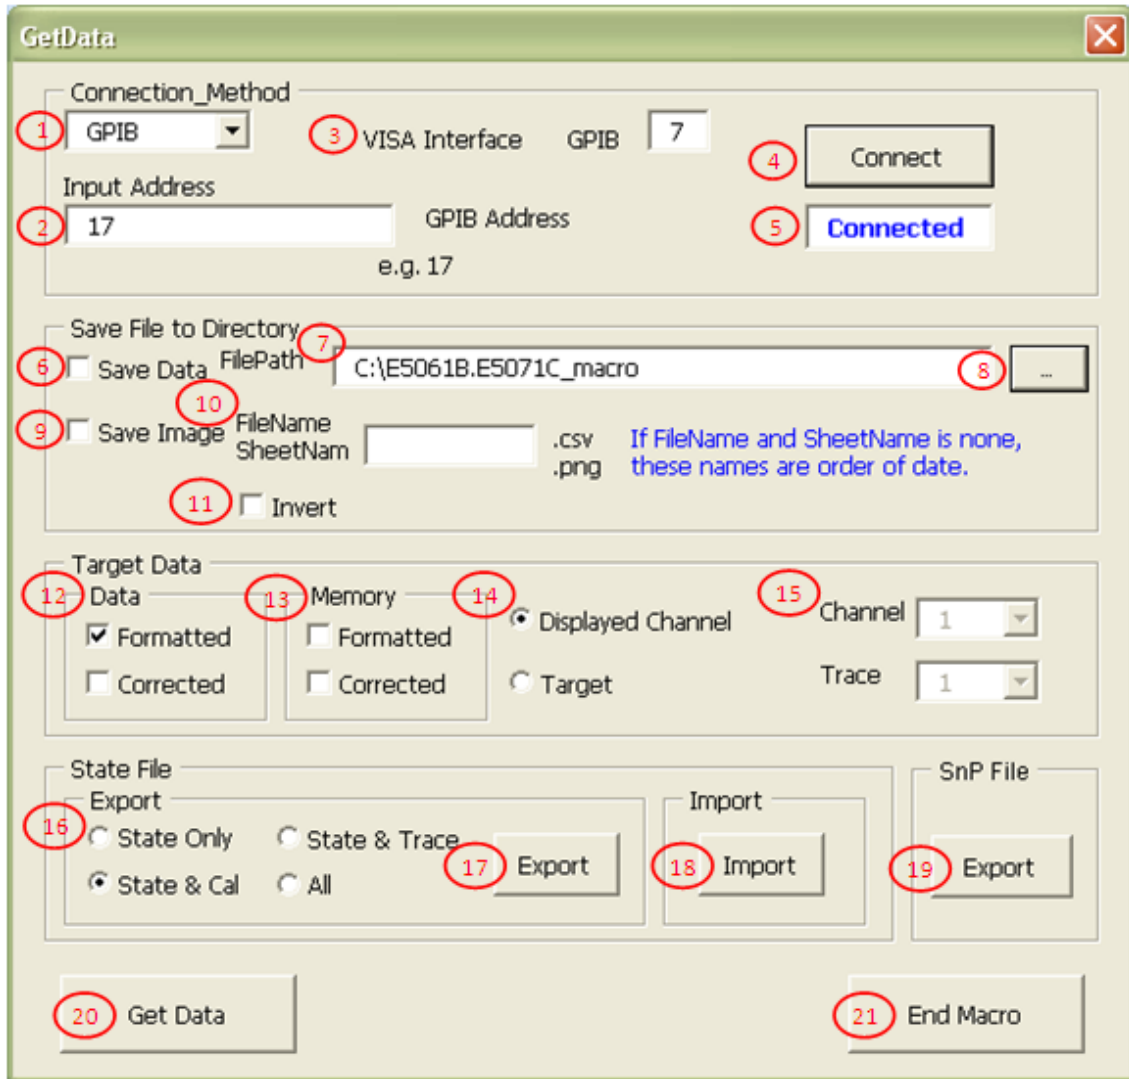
GetData

Connection_Method

1 GPIB

3 VISA Interface GPIB 7

4 Connect

Input Address

2 17

GPIB Address

e.g. 17

5 Connected

Save File to Directory

6 Save Data

7 FilePath C:\E5061B.E5071C_macro

8 ...

9 Save Image

10 FileName SheetNam

.csv .png

If FileName and SheetName is none, these names are order of date.

11 Invert

Target Data

12 Data

Formatted

Corrected

13 Memory

Formatted

Corrected

14 Displayed Channel

Target

15 Channel 1

Trace 1

State File

Export

16 State Only

State & Trace

State & Cal

All

17 Export

Import

18 Import

SnP File

19 Export

20 Get Data

21 End Macro